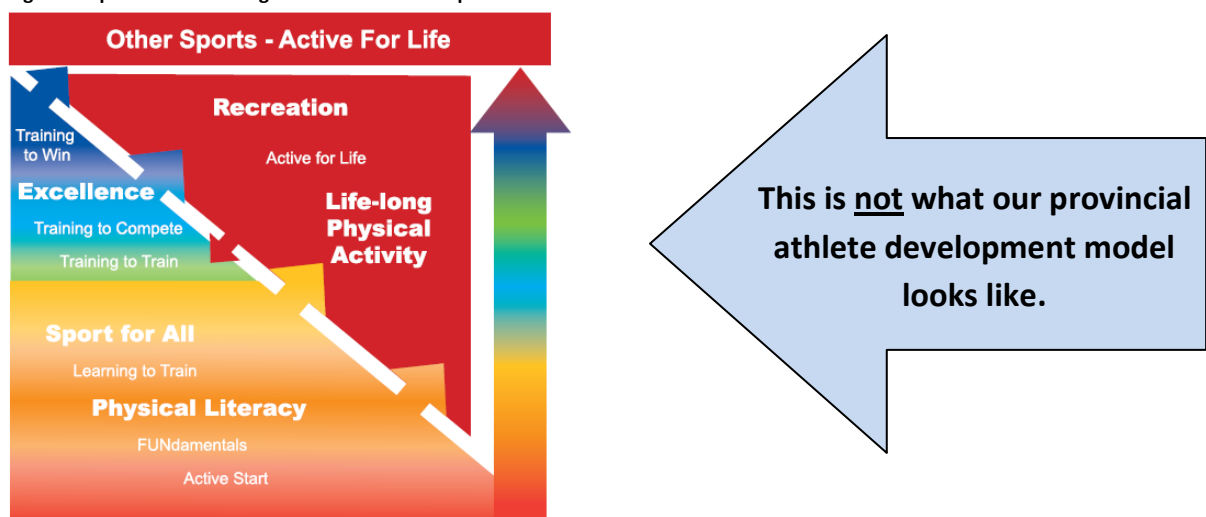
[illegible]

Other Sports - Active For Life

Recreation

Active for Life

Life-long Physical Activity

Training to Win

Excellence

Training to Compete

Training to Train

Sport for All

Learning to Train

Physical Literacy

FUNdamentals

Active Start

This is not what our provincial athlete development model looks like.